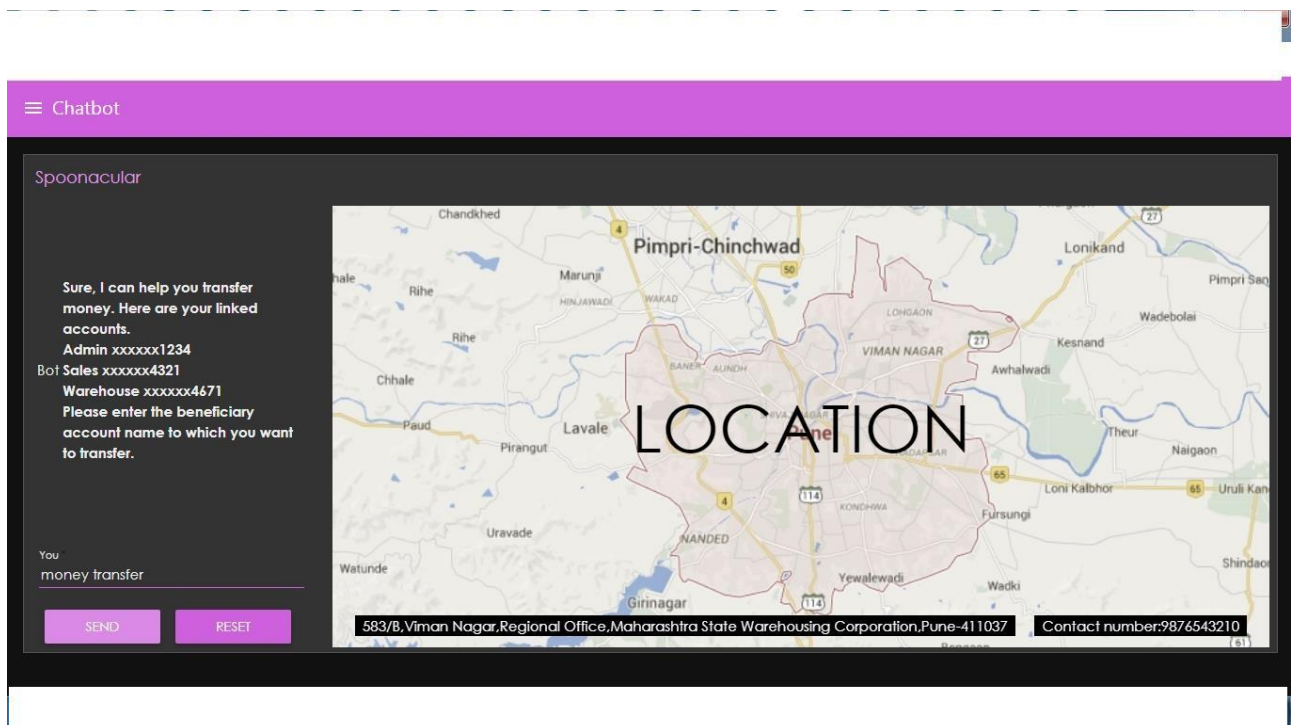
≡ Chatbot

Spoonacular

Bot Sure, I can help you transfer money. Here are your linked accounts.
Admin xxxxxx1234
Sales xxxxxx4321
Warehouse xxxxxx4671
Please enter the beneficiary account name to which you want to transfer.

You
money transfer

SEND RESET

Chandkhed
4
Pimpri-Chinchwad
27
Lonikand
hale
Rihe
Marunji
HINJAWADI
WAKAD
50
LOHGAON
Pimpri Sa
Wadebolai
Rihe
BANER
AUNDH
VIMAN NAGAR
27
Kesnand
Chhale
Awhalwadi
LOCATION
Paud
Lavale
Pirangut
Theur
Naigaon
65
Loni Kalbhor
65
Uruli Kan
4
114
KONDHWA
Fursungi
Uravade
NANDED
Shindao
Watunde
Yewalewadi
Wadki
Girinagar
114
583/B,Viman Nagar,Regional Office,Maharashtra State Warehousing Corporation,Pune-411037
Contact number:9876543210
61